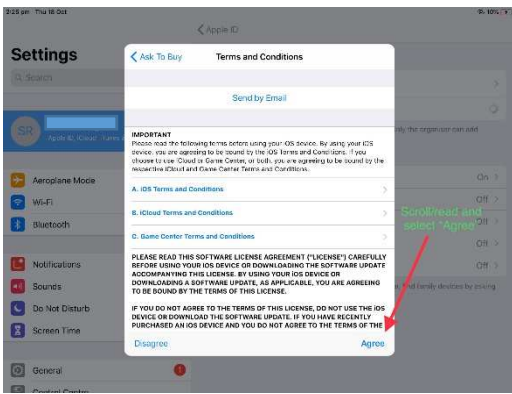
2:26 pm Thu 18 Oct
10%
Apple ID
Settings
Search
SR
Apple ID, iCloud, iTunes
Aeroplane Mode
Wi-Fi
Bluetooth
Notifications
Sounds
Do Not Disturb
Screen Time
General
Control Centre
On
Off
Off
Off
Off
the organiser can add
and family devices by asking

Ask To Buy
Terms and Conditions
Send by Email
IMPORTANT
Please read the following terms before using your iOS device. By using your iOS device, you are agreeing to be bound by the iOS Terms and Conditions. If you choose to use iCloud or Game Center, or both, you are agreeing to be bound by the respective iCloud and Game Center Terms and Conditions.
A. iOS Terms and Conditions
B. iCloud Terms and Conditions
C. Game Center Terms and Conditions
PLEASE READ THIS SOFTWARE LICENSE AGREEMENT ("LICENSE") CAREFULLY BEFORE USING YOUR iOS DEVICE OR DOWNLOADING THE SOFTWARE UPDATE ACCOMPANYING THIS LICENSE. BY USING YOUR iOS DEVICE OR DOWNLOADING A SOFTWARE UPDATE, AS APPLICABLE, YOU ARE AGREEING TO BE BOUND BY THE TERMS OF THIS LICENSE.
IF YOU DO NOT AGREE TO THE TERMS OF THIS LICENSE, DO NOT USE THE iOS DEVICE OR DOWNLOAD THE SOFTWARE UPDATE. IF YOU HAVE RECENTLY PURCHASED AN iOS DEVICE AND YOU DO NOT AGREE TO THE TERMS OF THE
Disagree
Agree

Scroll/read and select "Agree"